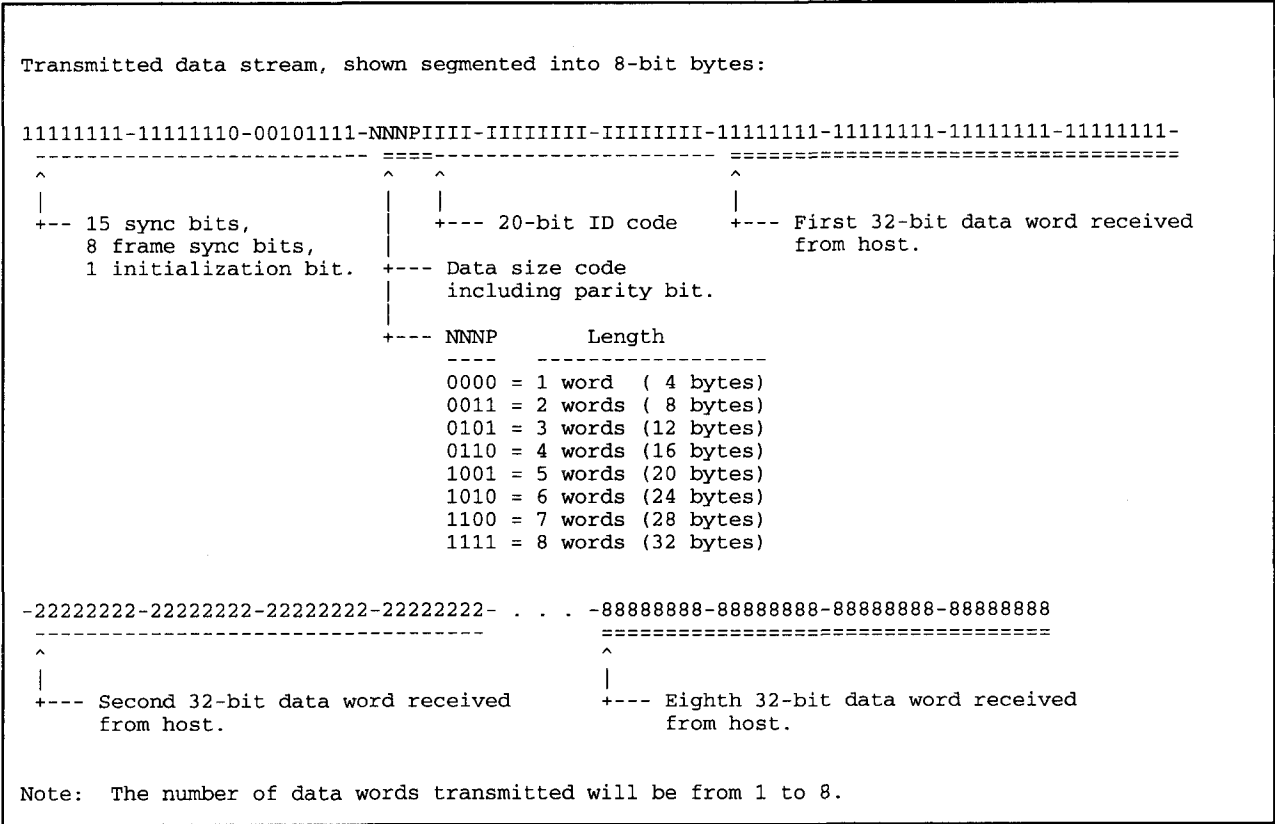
Transmitted data stream, shown segmented into 8-bit bytes:

```
11111111-11111110-00101111-NNNPIIII-IIIIIIII-IIIIIIII-11111111-11111111-11111111-11111111-
 -------------------------- ========================== ===================================
 ^                          ^   ^                      ^
 |                          |   |                      |
 +-- 15 sync bits,          |   +--- 20-bit ID code    +--- First 32-bit data word received
     8 frame sync bits,     |                               from host.
     1 initialization bit.  +--- Data size code
                            |    including parity bit.
                            |
                            +--- NNNP      Length
                                 ----    ----------------
                                 0000 = 1 word  ( 4 bytes)
                                 0011 = 2 words ( 8 bytes)
                                 0101 = 3 words (12 bytes)
                                 0110 = 4 words (16 bytes)
                                 1001 = 5 words (20 bytes)
                                 1010 = 6 words (24 bytes)
                                 1100 = 7 words (28 bytes)
                                 1111 = 8 words (32 bytes)

-22222222-22222222-22222222-22222222- . . . -88888888-88888888-88888888-88888888
 -----------------------------------         ===================================
 ^                                           ^
 |                                           |
 +--- Second 32-bit data word received       +--- Eighth 32-bit data word received
      from host.                                  from host.
```

Note: The number of data words transmitted will be from 1 to 8.